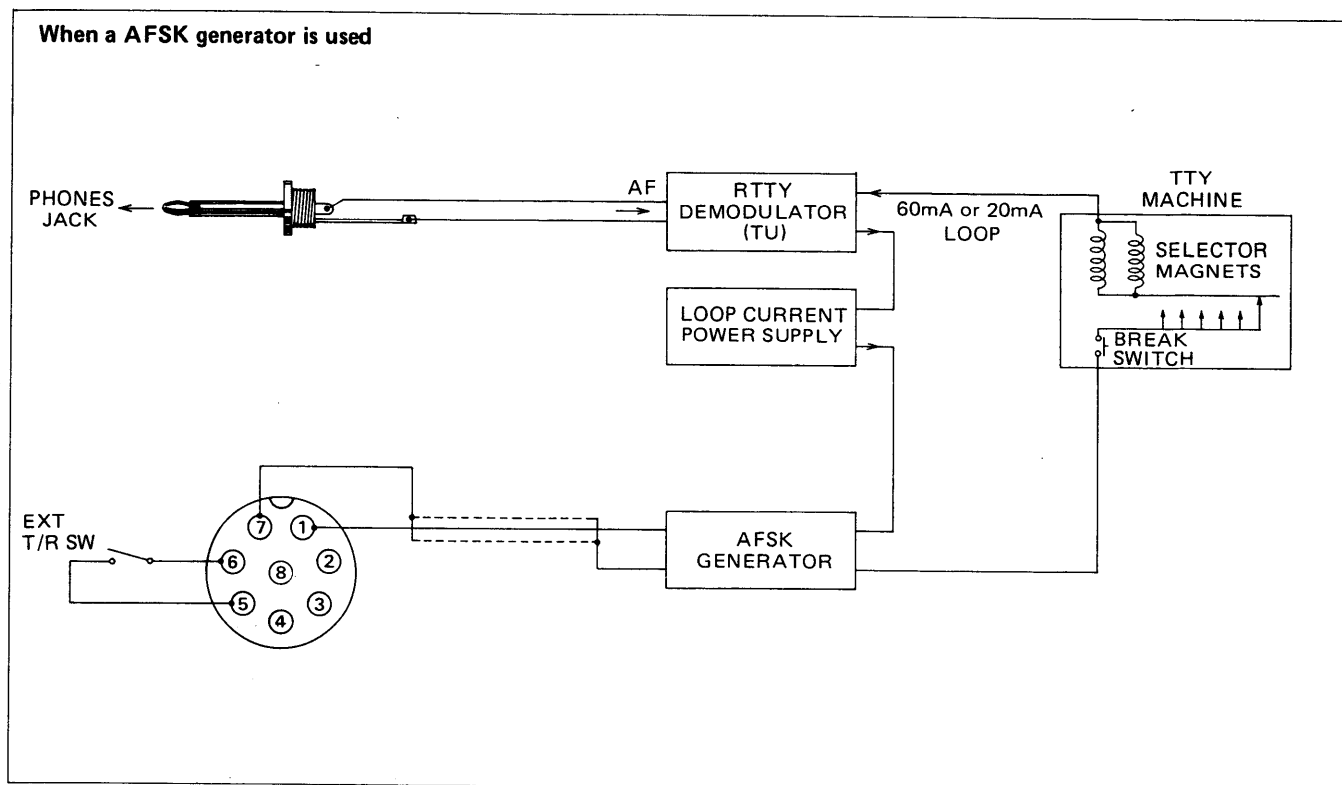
When a AFSK generator is used

PHONES JACK

AF

RTTY DEMODULATOR (TU)

60mA or 20mA LOOP

TTY MACHINE

SELECTOR MAGNETS

BREAK SWITCH

LOOP CURRENT POWER SUPPLY

EXT T/R SW

7
1
6
2
8
5
3
4

AFSK GENERATOR